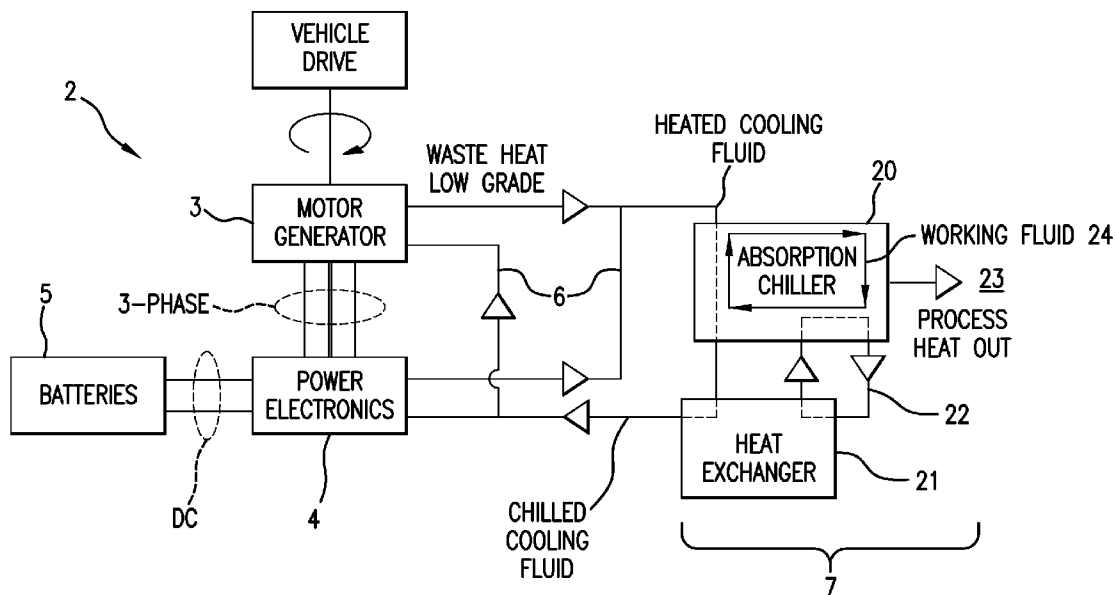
VEHICLE DRIVE

2

3

MOTOR GENERATOR

WASTE HEAT LOW GRADE

HEATED COOLING FLUID

20

ABSORPTION CHILLER

WORKING FLUID 24

5

3-PHASE

6

23

PROCESS HEAT OUT

BATTERIES

POWER ELECTRONICS

22

HEAT EXCHANGER

21

DC

4

CHILLED COOLING FLUID

7